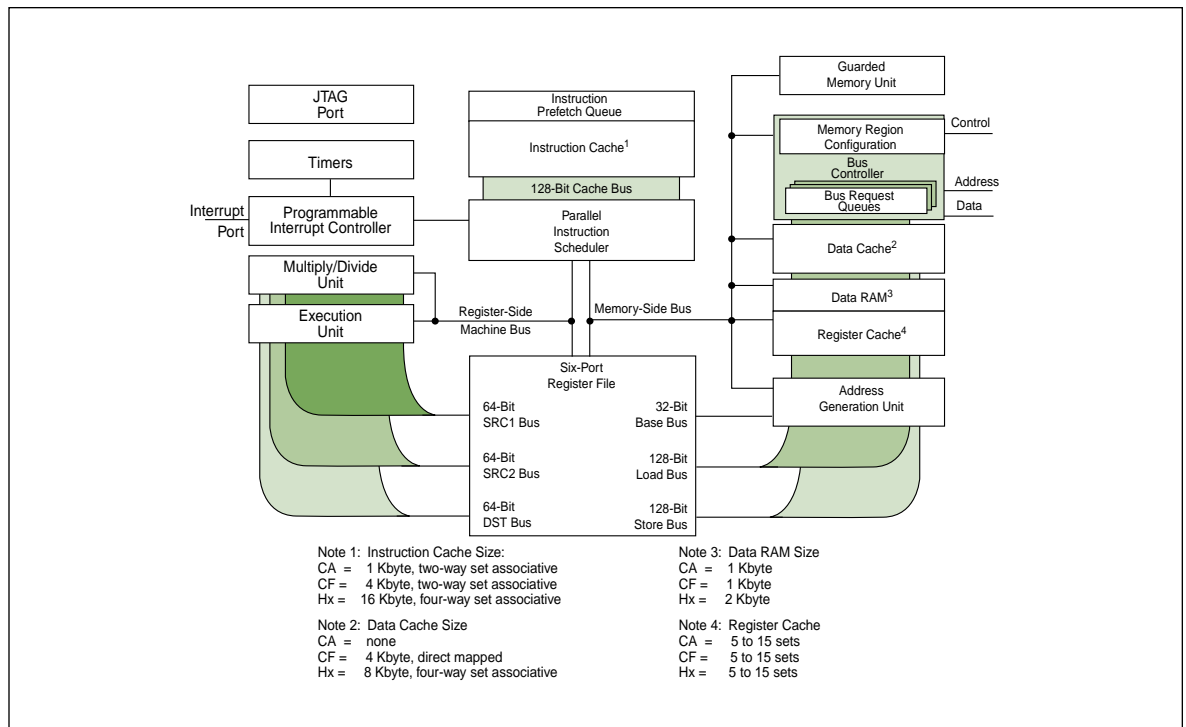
JTAG Port

Timers

Interrupt Port

Programmable Interrupt Controller

Multiply/Divide Unit

Execution Unit

Instruction Prefetch Queue

Instruction Cache$^1$

128-Bit Cache Bus

Parallel Instruction Scheduler

Register-Side Machine Bus

Memory-Side Bus

Guarded Memory Unit

Memory Region Configuration

Control

Bus Controller

Address

Bus Request Queues

Data

Data Cache$^2$

Data RAM$^3$

Register Cache$^4$

Six-Port Register File

64-Bit SRC1 Bus

32-Bit Base Bus

Address Generation Unit

64-Bit SRC2 Bus

128-Bit Load Bus

64-Bit DST Bus

128-Bit Store Bus

Note 1: Instruction Cache Size:
CA = 1 Kbyte, two-way set associative
CF = 4 Kbyte, two-way set associative
Hx = 16 Kbyte, four-way set associative

Note 2: Data Cache Size
CA = none
CF = 4 Kbyte, direct mapped
Hx = 8 Kbyte, four-way set associative

Note 3: Data RAM Size
CA = 1 Kbyte
CF = 1 Kbyte
Hx = 2 Kbyte

Note 4: Register Cache
CA = 5 to 15 sets
CF = 5 to 15 sets
Hx = 5 to 15 sets